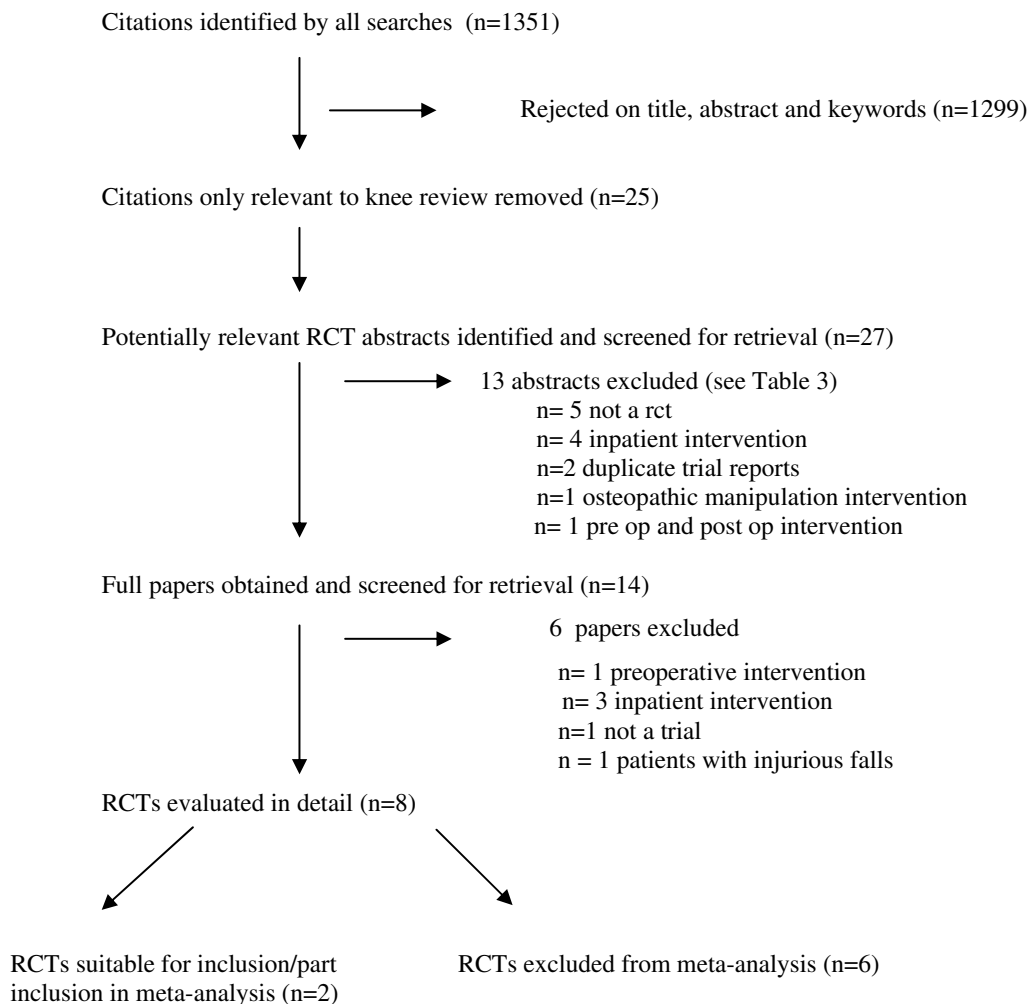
Citations identified by all searches (n=1351)

Rejected on title, abstract and keywords (n=1299)

Citations only relevant to knee review removed (n=25)

Potentially relevant RCT abstracts identified and screened for retrieval (n=27)

13 abstracts excluded (see Table 3)
n= 5 not a rct
n= 4 inpatient intervention
n=2 duplicate trial reports
n=1 osteopathic manipulation intervention
n= 1 pre op and post op intervention

Full papers obtained and screened for retrieval (n=14)

6 papers excluded
n= 1 preoperative intervention
n= 3 inpatient intervention
n=1 not a trial
n = 1 patients with injurious falls

RCTs evaluated in detail (n=8)

RCTs suitable for inclusion/part inclusion in meta-analysis (n=2)

RCTs excluded from meta-analysis (n=6)